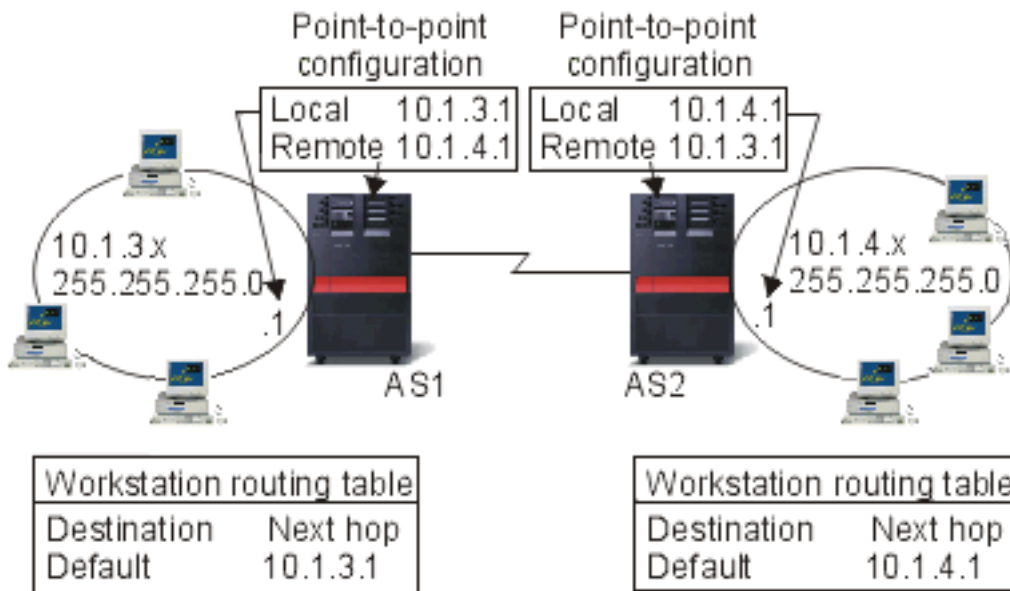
Point-to-point configuration

| Local | 10.1.3.1 |
|---|---|
| Remote | 10.1.4.1 |

Point-to-point configuration

| Local | 10.1.4.1 |
|---|---|
| Remote | 10.1.3.1 |

10.1.3.x
255.255.255.0
.1

10.1.4.x
255.255.255.0
.1

AS1

AS2

Workstation routing table

| Destination | Next hop |
|---|---|
| Default | 10.1.3.1 |

Workstation routing table

| Destination | Next hop |
|---|---|
| Default | 10.1.4.1 |